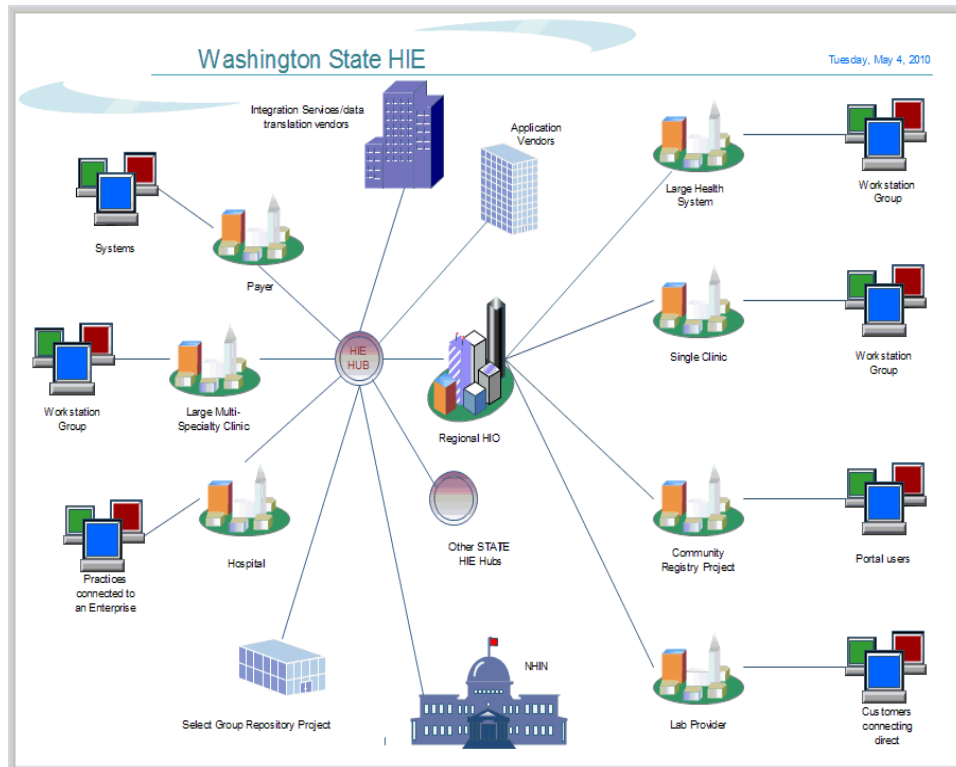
Washington State HIE

Tuesday, May 4, 2010

Integration Services/data translation vendors

Application Vendors

Systems

Payer

Workstation Group

Large Multi-Specialty Clinic

HIE HUB

Regional HIO

Practices connected to an Enterprise

Hospital

Other STATE HIE Hubs

Select Group Repository Project

NHIN

Large Health System

Workstation Group

Single Clinic

Workstation Group

Community Registry Project

Portal users

Lab Provider

Customers connecting direct